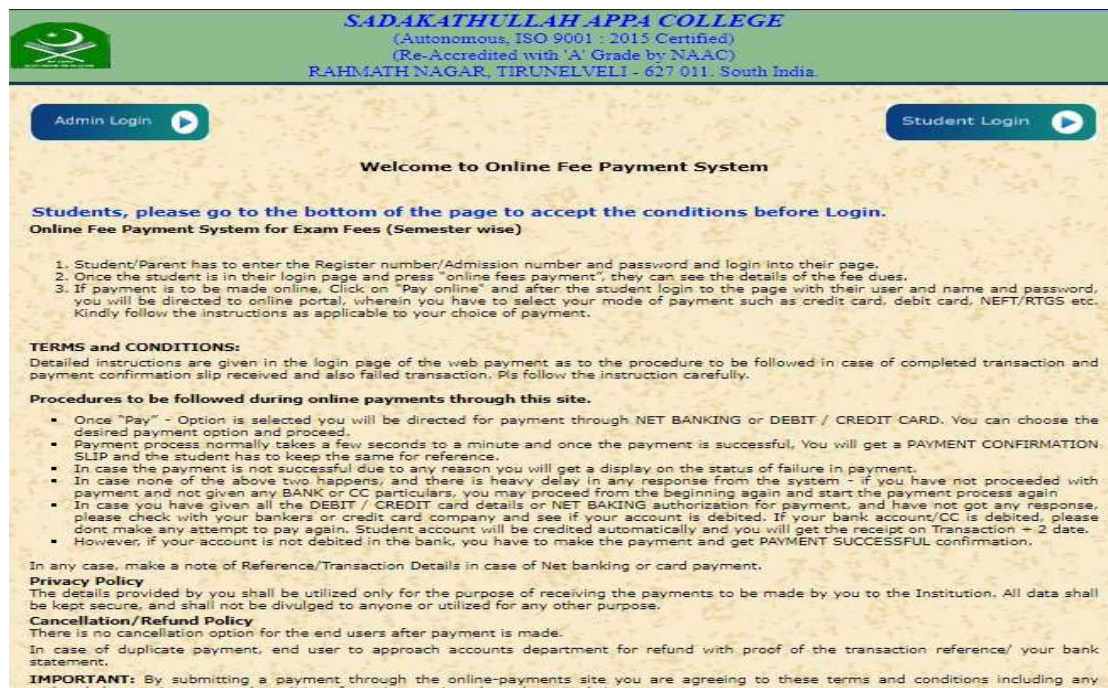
SADAKATHULLAH APPA COLLEGE
(Autonomous, ISO 9001 : 2015 Certified)
(Re-Accredited with 'A' Grade by NAAC)
RAHMATH NAGAR, TIRUNELVELI - 627 011. South India.

Admin Login

Student Login

Welcome to Online Fee Payment System

Students, please go to the bottom of the page to accept the conditions before Login.

Online Fee Payment System for Exam Fees (Semester wise)

1. Student/Parent has to enter the Register number/Admission number and password and login into their page.
2. Once the student is in their login page and press "online fees payment", they can see the details of the fee dues.
3. If payment is to be made online, Click on "Pay online" and after the student login to the page with their user and name and password, you will be directed to online portal, wherein you have to select your mode of payment such as credit card, debit card, NEFT/RTGS etc. Kindly follow the instructions as applicable to your choice of payment.

TERMS and CONDITIONS:
Detailed instructions are given in the login page of the web payment as to the procedure to be followed in case of completed transaction and payment confirmation slip received and also failed transaction. Pls follow the instruction carefully.

Procedures to be followed during online payments through this site.

- Once "Pay" - Option is selected you will be directed for payment through NET BANKING or DEBIT / CREDIT CARD. You can choose the desired payment option and proceed.
- Payment process normally takes a few seconds to a minute and once the payment is successful, You will get a PAYMENT CONFIRMATION SLIP and the student has to keep the same for reference.
- In case the payment is not successful due to any reason you will get a display on the status of failure in payment.
- In case none of the above two happens, and there is heavy delay in any response from the system - if you have not proceeded with payment and not given any BANK or CC particulars, you may proceed from the beginning again and start the payment process again
- In case you have given all the DEBIT / CREDIT card details or NET BAKING authorization for payment, and have not got any response, please check with your bankers or credit card company and see if your account is debited. If your bank account/CC is debited, please dont make any attempt to pay again. Student account will be credited automatically and you will get the receipt on Transaction + 2 date.
- However, if your account is not debited in the bank, you have to make the payment and get PAYMENT SUCCESSFUL confirmation.

In any case, make a note of Reference/Transaction Details in case of Net banking or card payment.
Privacy Policy
The details provided by you shall be utilized only for the purpose of receiving the payments to be made by you to the Institution. All data shall be kept secure, and shall not be divulged to anyone or utilized for any other purpose.
Cancellation/Refund Policy
There is no cancellation option for the end users after payment is made.
In case of duplicate payment, end user to approach accounts department for refund with proof of the transaction reference/ your bank statement.
IMPORTANT: By submitting a payment through the online-payments site you are agreeing to these terms and conditions including any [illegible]